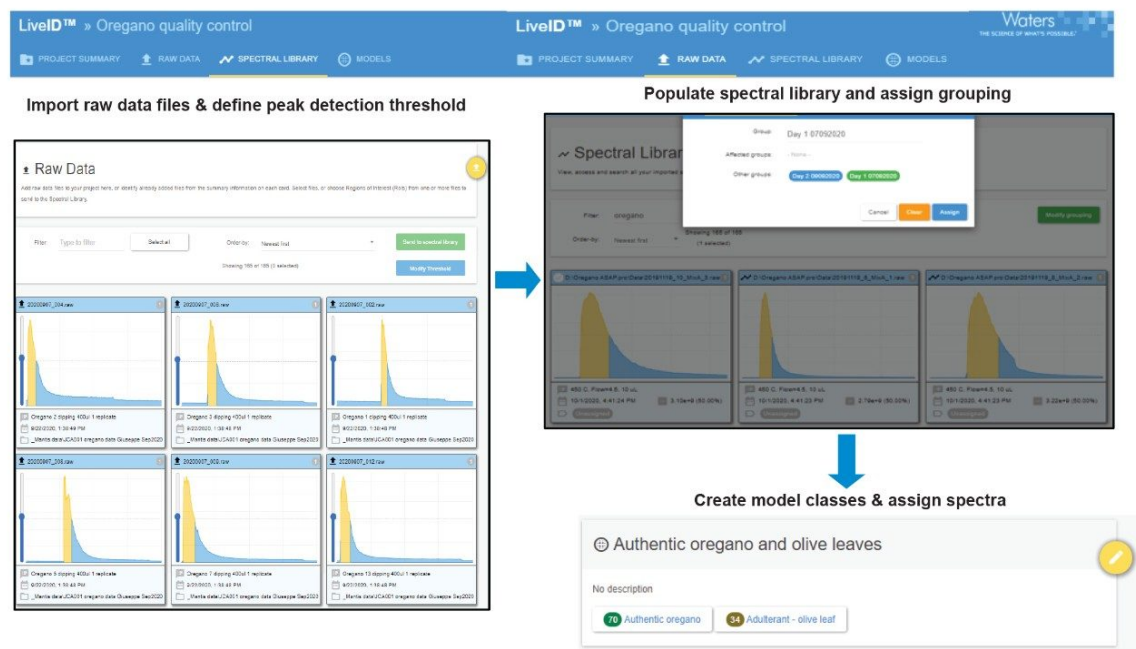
LiveID™ » Oregano quality control

PROJECT SUMMARY RAW DATA SPECTRAL LIBRARY MODELS

Import raw data files & define peak detection threshold

Raw Data

Add raw data files to your project here, or identify already added files from the summary information on each card. Select files, or choose Regions of Interest (ROIs) from one or more files to send to the Spectral Library.

Filter: Type to filter Select all Order by: Newest first Send to spectral library

Showing 165 of 165 (0 selected) Modify Threshold

20200907_004.raw
Oregano 2 dipping 400ul 1 replicate
9/02/2020, 1:30:46 PM
_Mantis data\JCA001 oregano data Giuseppe Sep2020

20200907_003.raw
Oregano 3 dipping 400ul 1 replicate
9/02/2020, 1:30:46 PM
_Mantis data\JCA001 oregano data Giuseppe Sep2020

20200907_002.raw
Oregano 1 dipping 400ul 1 replicate
9/02/2020, 1:30:46 PM
_Mantis data\JCA001 oregano data Giuseppe Sep2020

20200907_008.raw
Oregano 5 dipping 400ul 1 replicate
9/02/2020, 1:30:46 PM
_Mantis data\JCA001 oregano data Giuseppe Sep2020

20200907_009.raw
Oregano 7 dipping 400ul 1 replicate
9/02/2020, 1:30:46 PM
_Mantis data\JCA001 oregano data Giuseppe Sep2020

20200907_012.raw
Oregano 13 dipping 400ul 1 replicate
9/02/2020, 1:30:46 PM
_Mantis data\JCA001 oregano data Giuseppe Sep2020

LiveID™ » Oregano quality control

Waters
THE SCIENCE OF WHAT'S POSSIBLE

PROJECT SUMMARY RAW DATA SPECTRAL LIBRARY MODELS

Populate spectral library and assign grouping

Spectral Library
View, access and search all your imported

Group: Day 1 07092020
Affected groups: - None -
Other groups: Day 2 08092020 Day 1 07092020
Cancel Clear Assign

Filter: oregano
Showing 165 of 165 (1 selected)
Order by: Newest first
Modify grouping

D:\Oregano ASAP.pro\Data\20181118_10_MixA_3.raw
450 C, Flow=4.5, 10 uL
10/1/2020, 4:41:24 PM 3.10e+8 (50.00%)
Unassigned

D:\Oregano ASAP.pro\Data\20181118_8_MixA_1.raw
450 C, Flow=4.5, 10 uL
10/1/2020, 4:41:23 PM 2.78e+8 (50.00%)
Unassigned

D:\Oregano ASAP.pro\Data\20181118_8_MixA_2.raw
450 C, Flow=4.5, 10 uL
10/1/2020, 4:41:23 PM 3.22e+8 (50.00%)
Unassigned

Create model classes & assign spectra

Authentic oregano and olive leaves

No description

70 Authentic oregano 34 Adulterant - olive leaf